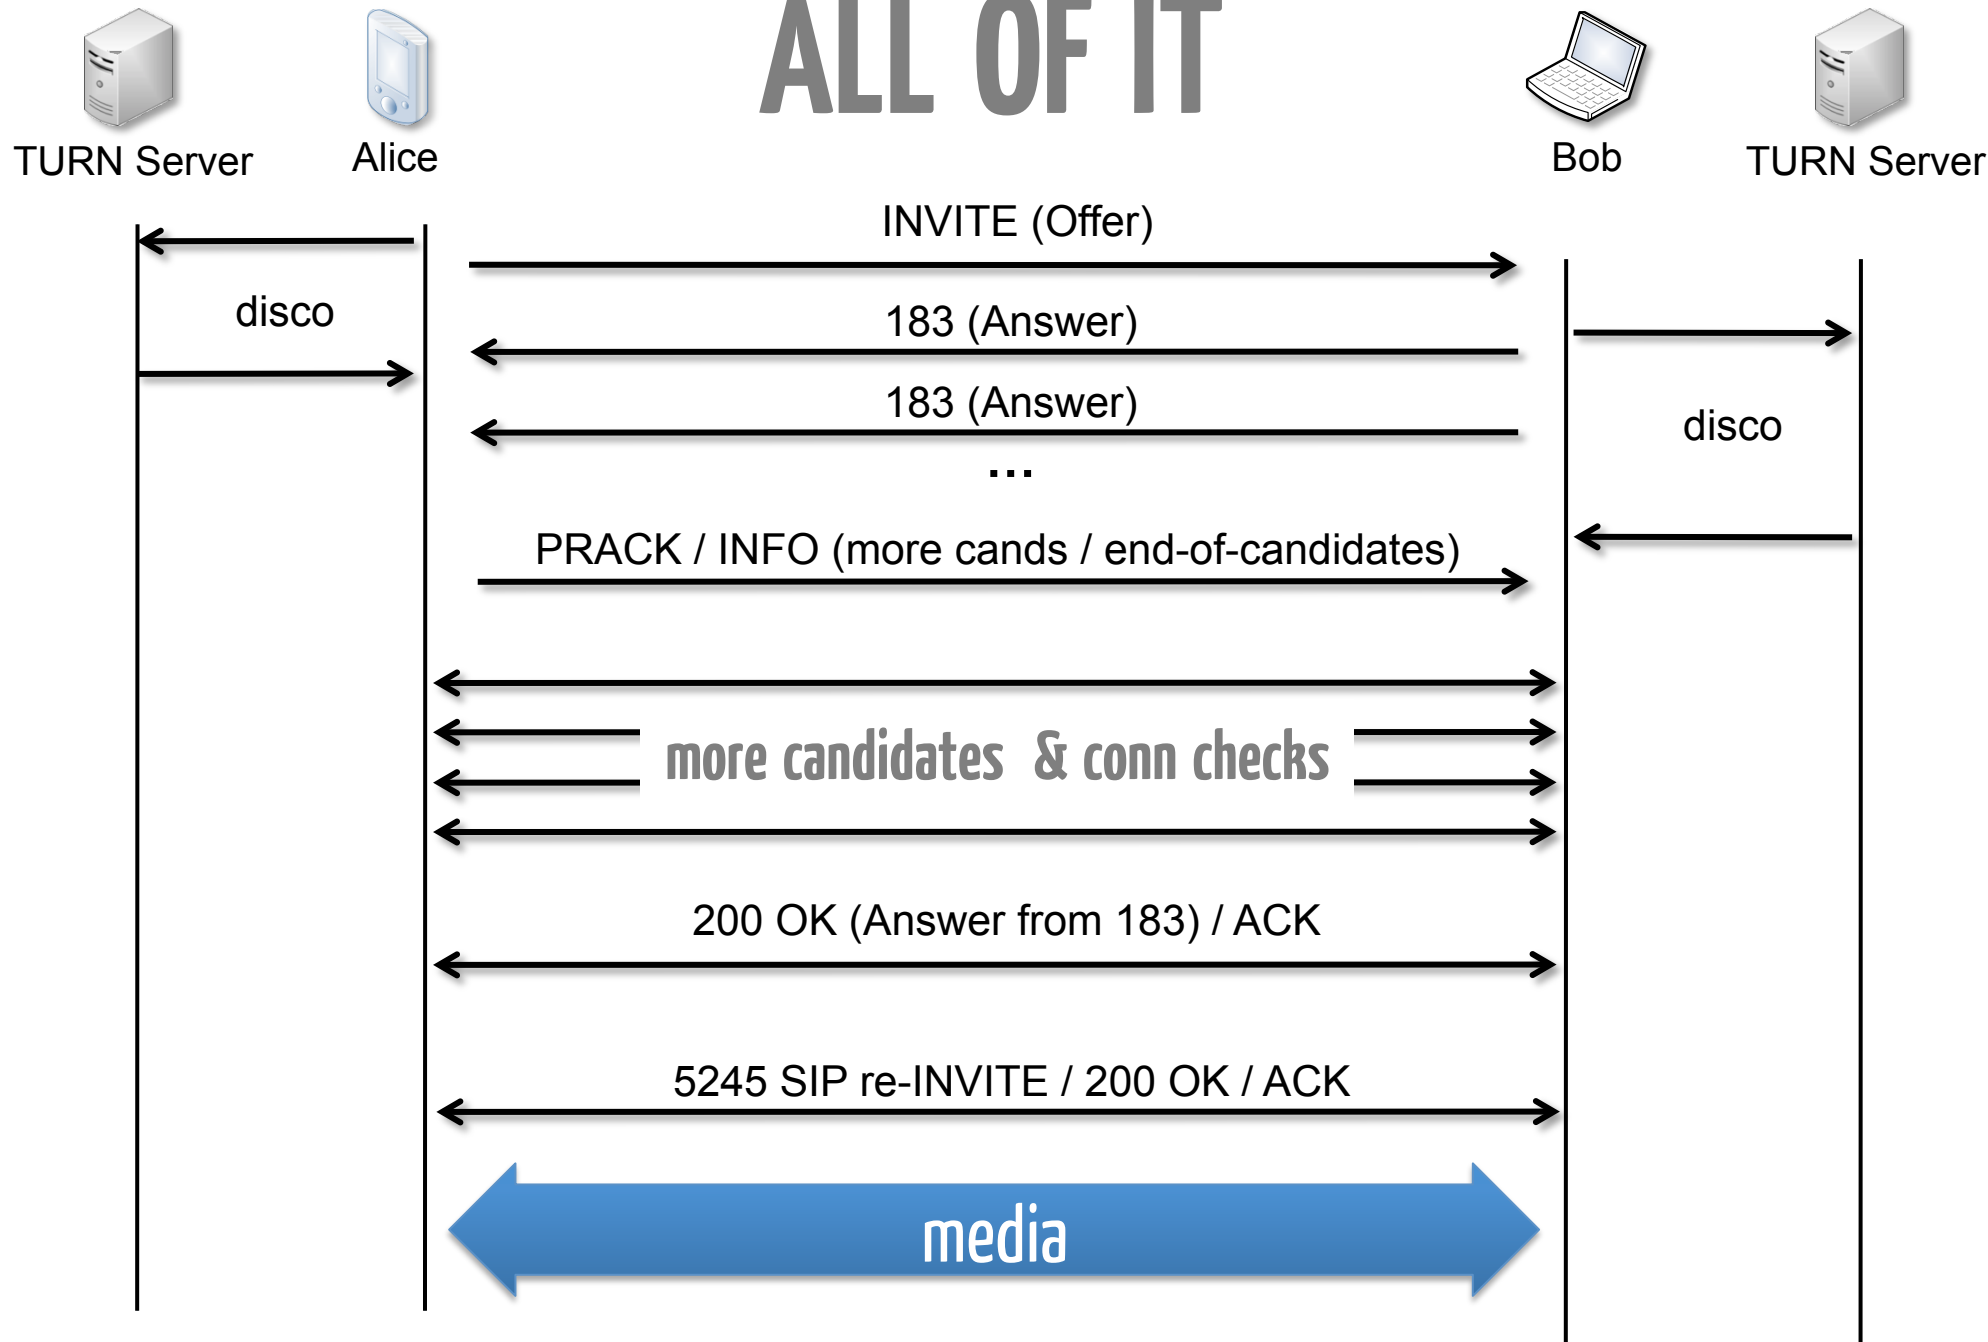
ALL OF IT

TURN Server

Alice

Bob

TURN Server

INVITE (Offer)

disco

183 (Answer)

183 (Answer)

disco

...

PRACK / INFO (more cands / end-of-candidates)

more candidates & conn checks

200 OK (Answer from 183) / ACK

5245 SIP re-INVITE / 200 OK / ACK

media